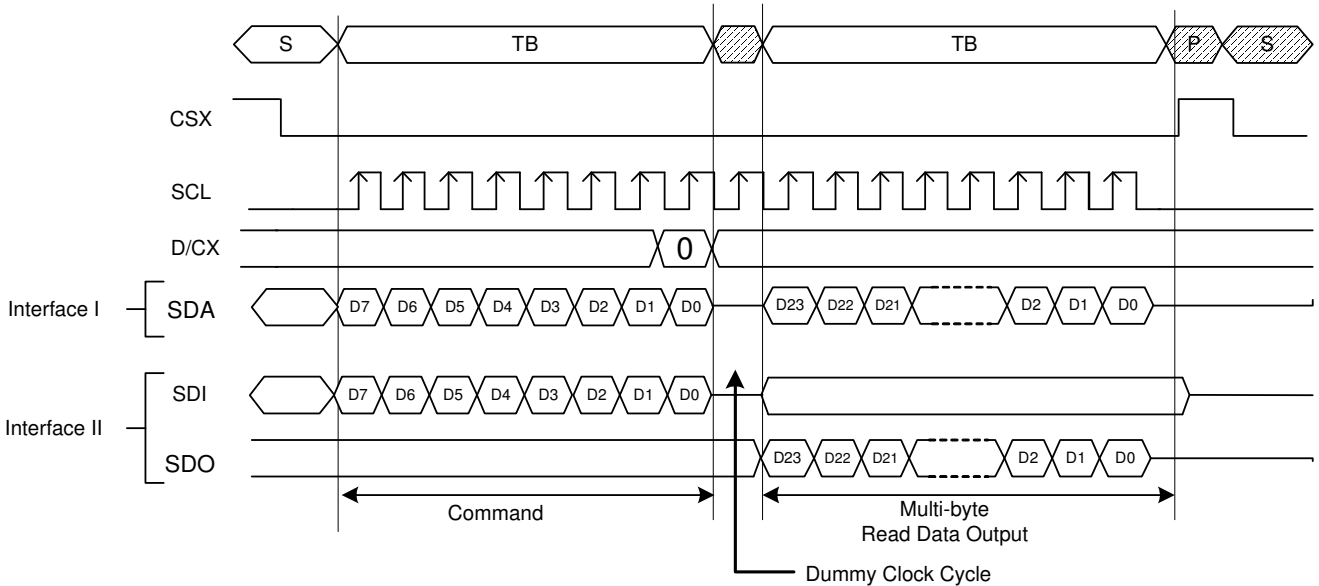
S TB TB P S

CSX

SCL

D/CX 0

Interface I SDA D7 D6 D5 D4 D3 D2 D1 D0 D23 D22 D21 D2 D1 D0

Interface II SDI D7 D6 D5 D4 D3 D2 D1 D0

SDO D23 D22 D21 D2 D1 D0

Command

Multi-byte Read Data Output

Dummy Clock Cycle